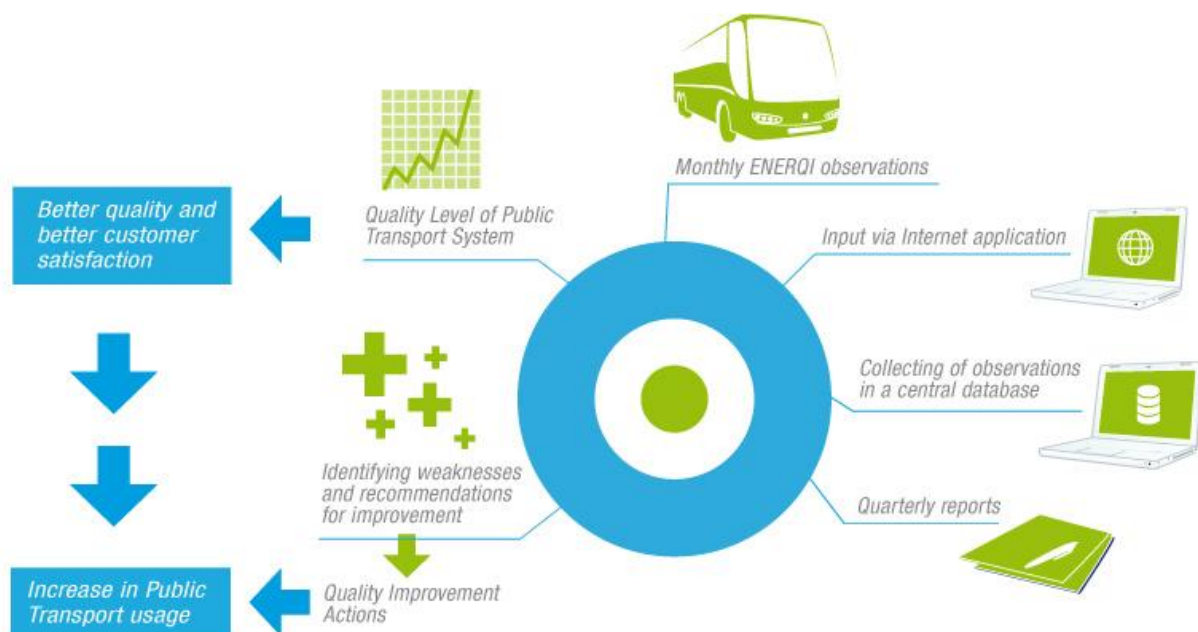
Monthly ENERQI observations

Input via Internet application

Collecting of observations in a central database

Quarterly reports

Quality Level of Public Transport System

Better quality and better customer satisfaction

Identifying weaknesses and recommendations for improvement

Quality Improvement Actions

Increase in Public Transport usage